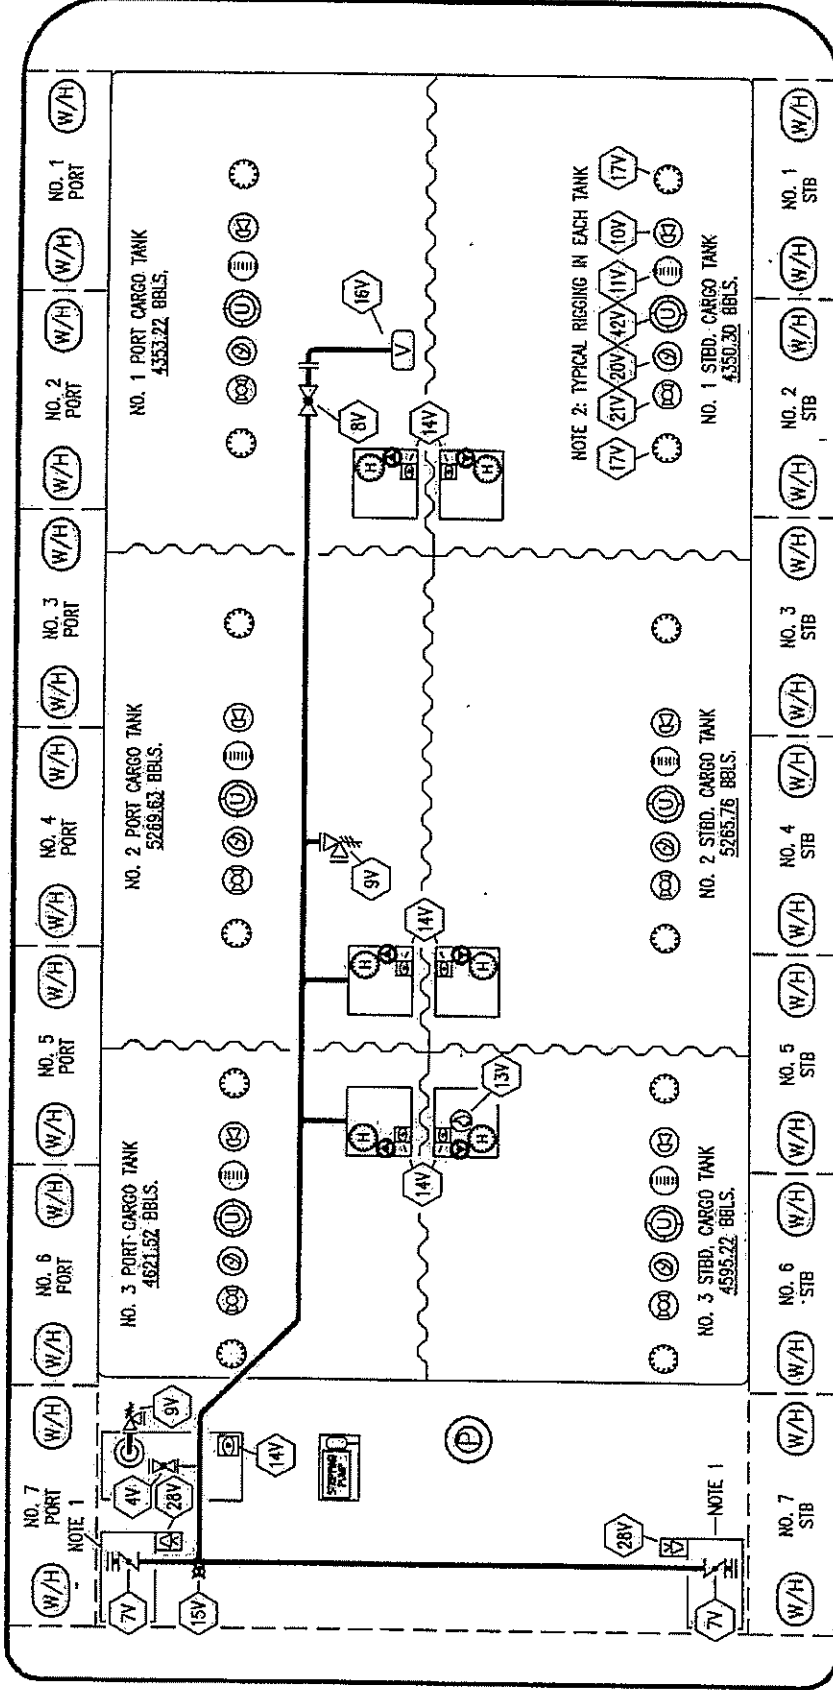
(W/H) NO. 1 PORT (W/H) (W/H) NO. 2 PORT (W/H) (W/H) NO. 3 PORT (W/H) (W/H) NO. 4 PORT (W/H) (W/H) NO. 5 PORT (W/H) (W/H) NO. 6 PORT (W/H) (W/H) NO. 7 PORT NOTE 1 (W/H)

NO. 1 PORT CARGO TANK
4353.22 BBLS.

NO. 2 PORT CARGO TANK
5269.63 BBLS.

NO. 3 PORT CARGO TANK
4621.62 BBLS.

16V
V
8V
14V
9V
14V
14V
13V
9V
4V
28V
14V
7V
15V
STRIPPING PUMP
P
28V
NOTE 1
7V

NOTE 2: TYPICAL RIGGING IN EACH TANK
17V 21V 20V 42V 11V 10V 17V

NO. 1 STBD. CARGO TANK
4350.30 BBLS.

NO. 2 STBD. CARGO TANK
5265.76 BBLS.

NO. 3 STBD. CARGO TANK
4595.22 BBLS.

(W/H) NO. 1 STB (W/H) (W/H) NO. 2 STB (W/H) (W/H) NO. 3 STB (W/H) (W/H) NO. 4 STB (W/H) (W/H) NO. 5 STB (W/H) (W/H) NO. 6 STB (W/H) (W/H) NO. 7 STB (W/H)